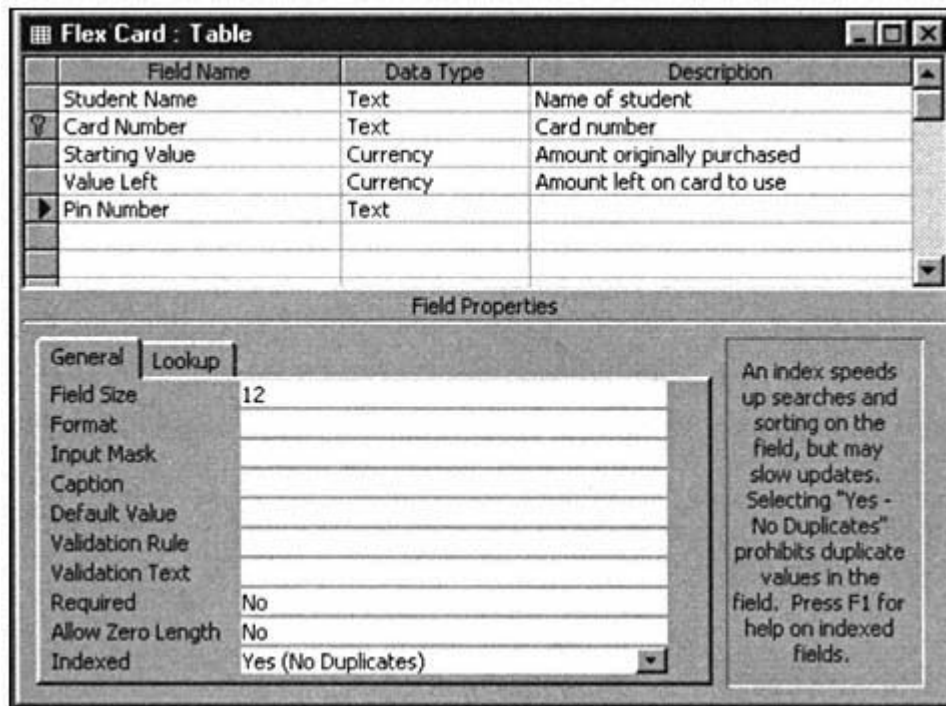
Flex Card : Table

| Field Name | Data Type | Description |
|---|---|---|
| Student Name | Text | Name of student |
| Card Number | Text | Card number |
| Starting Value | Currency | Amount originally purchased |
| Value Left | Currency | Amount left on card to use |
| Pin Number | Text | |

Field Properties

General Lookup

| | |
|---|---|
| Field Size | 12 |
| Format | |
| Input Mask | |
| Caption | |
| Default Value | |
| Validation Rule | |
| Validation Text | |
| Required | No |
| Allow Zero Length | No |
| Indexed | Yes (No Duplicates) |

An index speeds up searches and sorting on the field, but may slow updates. Selecting "Yes - No Duplicates" prohibits duplicate values in the field. Press F1 for help on indexed fields.